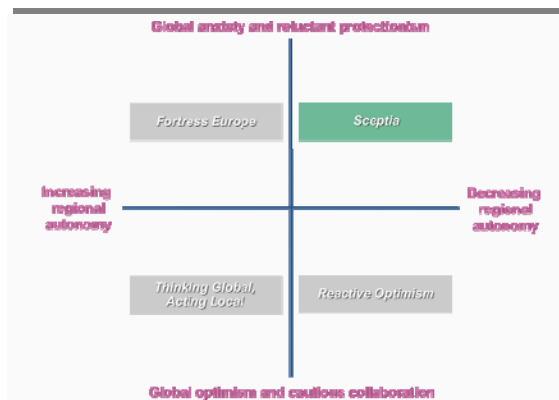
Global anxiety and reluctant protectionism

Fortress Europe

Sceptia

Increasing regional autonomy

Decreasing regional autonomy

Thinking Global, Acting Local

Reactive Optimism

Global optimism and cautious collaboration